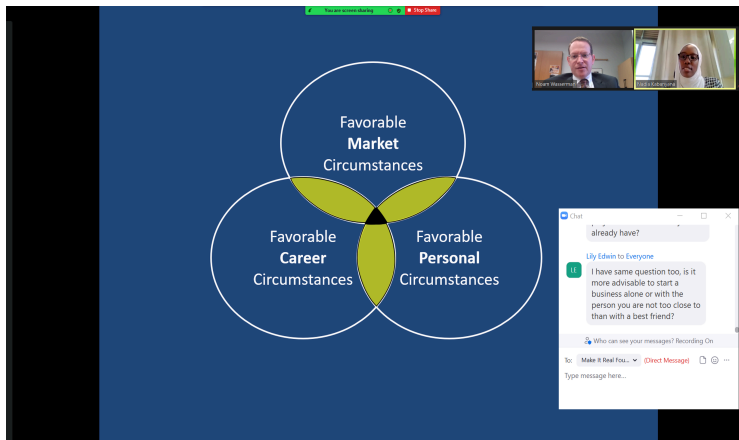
You are screen sharing
Stop Share

Favorable
**Market**
Circumstances

Favorable
**Career**
Circumstances

Favorable
**Personal**
Circumstances

Noam Wasserman
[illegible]

Chat
already have?

Lily Edwin to Everyone
LE
I have same question too, is it more advisable to start a business alone or with the person you are not too close to than with a best friend?

Who can see your messages? Recording On

To: Make It Real Fou... (Direct Message)

Type message here...